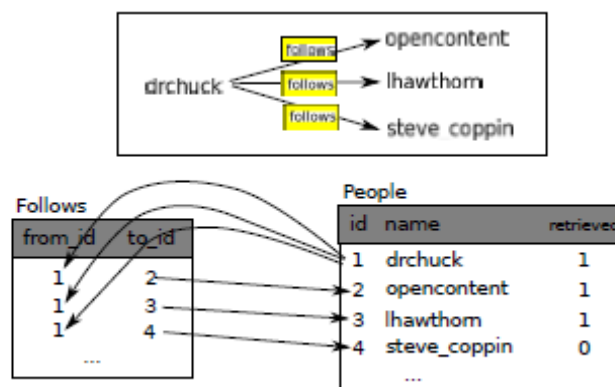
drchuck
follows
follows
follows
opencontent
lhawthorn
steve coppin

Follows

| from_id | to_id |
|---|---|
| 1 | 2 |
| 1 | 3 |
| 1 | 4 |
| ... | |

People

| id | name | retrieved |
|---|---|---|
| 1 | drchuck | 1 |
| 2 | opencontent | 1 |
| 3 | lhawthorn | 1 |
| 4 | steve_coppin | 0 |
| | ... | |